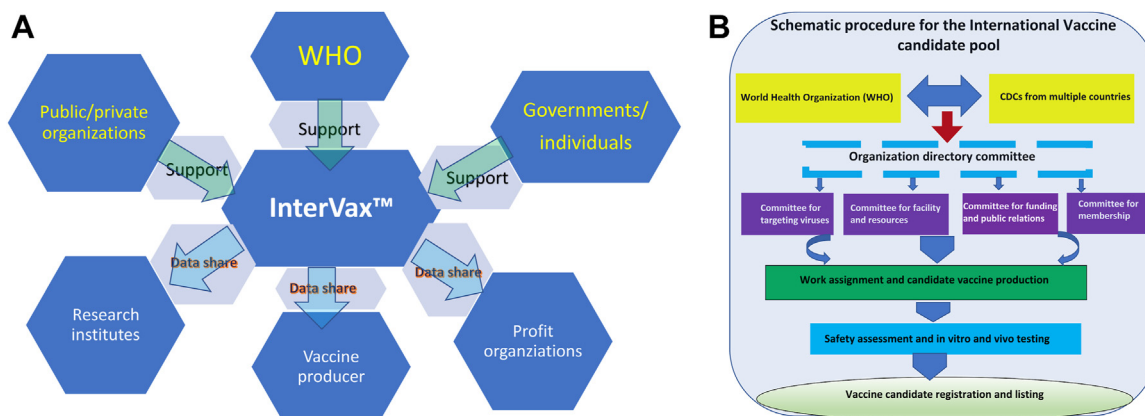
A

WHO

Public/private organizations

Governments/ individuals

Support

Support

Support

InterVax™

Data share

Data share

Data share

Research institutes

Vaccine producer

Profit organziations

B

Schematic procedure for the International Vaccine candidate pool

World Health Organization (WHO)

CDCs from multiple countries

Organization directory committee

Committee for targeting viruses

Committee for facility and resources

Committee for funding and public relations

Committee for membership

Work assignment and candidate vaccine production

Safety assessment and in vitro and vivo testing

Vaccine candidate registration and listing